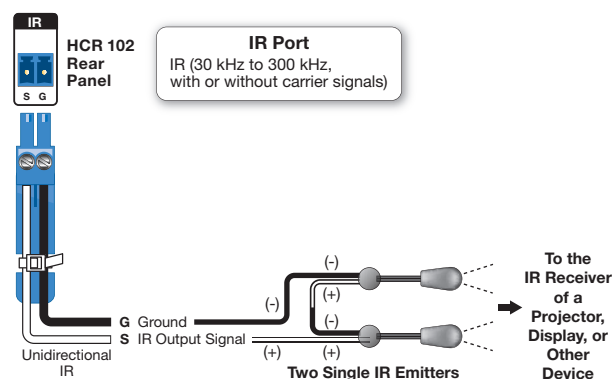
IR

S G

HCR 102 Rear Panel

IR Port
IR (30 kHz to 300 kHz, with or without carrier signals)

(-)

(+)

(-)

(-)

(+)

(+)

G Ground

S IR Output Signal

Unidirectional IR

Two Single IR Emitters

To the IR Receiver of a Projector, Display, or Other Device